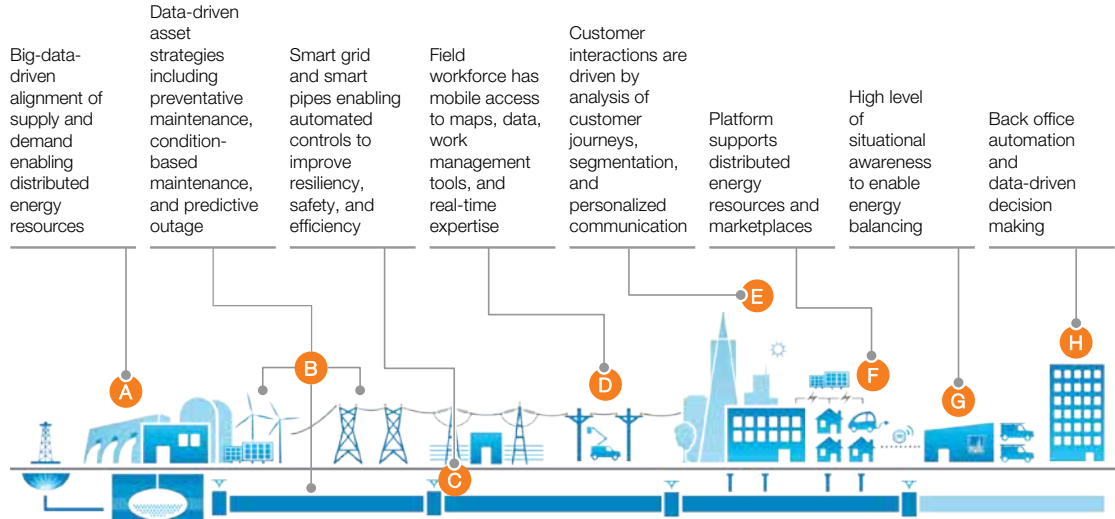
Big-data-driven alignment of supply and demand enabling distributed energy resources

Data-driven asset strategies including preventative maintenance, condition-based maintenance, and predictive outage

Smart grid and smart pipes enabling automated controls to improve resiliency, safety, and efficiency

Field workforce has mobile access to maps, data, work management tools, and real-time expertise

Customer interactions are driven by analysis of customer journeys, segmentation, and personalized communication

Platform supports distributed energy resources and marketplaces

High level of situational awareness to enable energy balancing

Back office automation and data-driven decision making

A

B

C

D

E

F

G

H